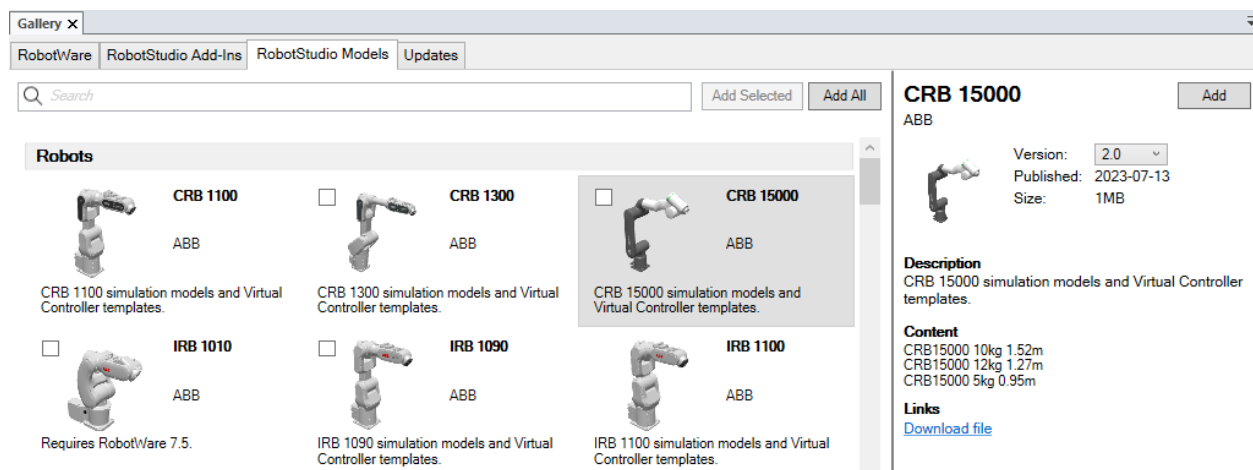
Gallery ×

RobotWare | RobotStudio Add-Ins | RobotStudio Models | Updates

Search

Add Selected | Add All

Robots

CRB 1100
ABB
CRB 1100 simulation models and Virtual Controller templates.

CRB 1300
ABB
CRB 1300 simulation models and Virtual Controller templates.

CRB 15000
ABB
CRB 15000 simulation models and Virtual Controller templates.

IRB 1010
ABB
Requires RobotWare 7.5.

IRB 1090
ABB
IRB 1090 simulation models and Virtual Controller templates.

IRB 1100
ABB
IRB 1100 simulation models and Virtual Controller templates.

CRB 15000
ABB

Add

Version: 2.0
Published: 2023-07-13
Size: 1MB

Description
CRB 15000 simulation models and Virtual Controller templates.

Content
CRB15000 10kg 1.52m
CRB15000 12kg 1.27m
CRB15000 5kg 0.95m

Links
Download file